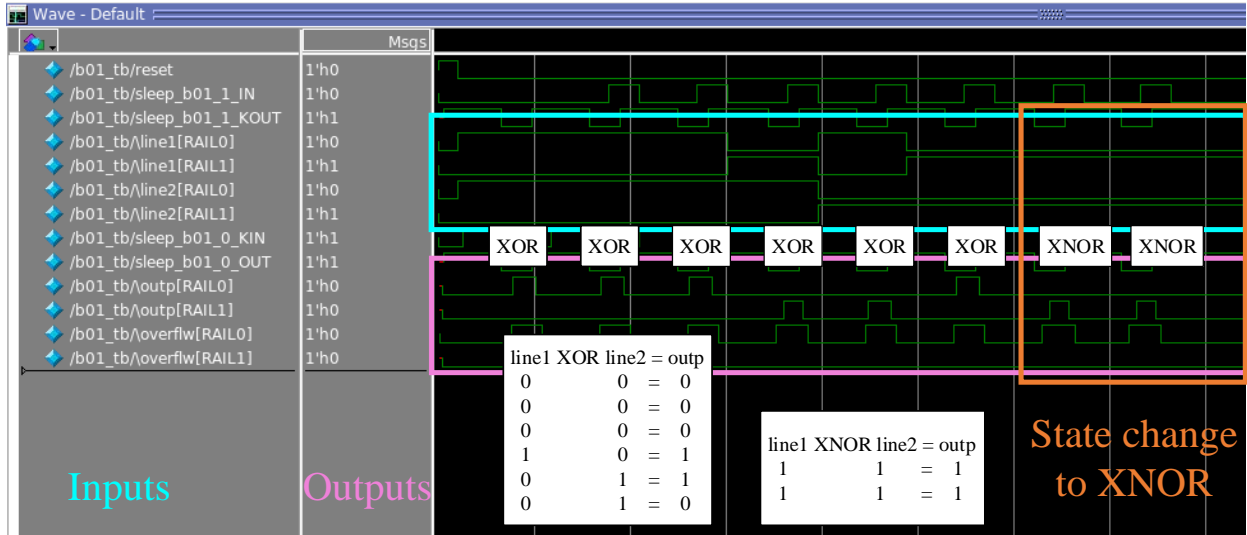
Wave - Default

Msgs

/b01_tb/reset 1'h0
/b01_tb/sleep_b01_1_IN 1'h0
/b01_tb/sleep_b01_1_KOUT 1'h1
/b01_tb/\line1[RAIL0] 1'h0
/b01_tb/\line1[RAIL1] 1'h1
/b01_tb/\line2[RAIL0] 1'h0
/b01_tb/\line2[RAIL1] 1'h1
/b01_tb/sleep_b01_0_KIN 1'h1
/b01_tb/sleep_b01_0_OUT 1'h1
/b01_tb/\outp[RAIL0] 1'h0
/b01_tb/\outp[RAIL1] 1'h0
/b01_tb/\overflw[RAIL0] 1'h0
/b01_tb/\overflw[RAIL1] 1'h0

XOR XOR XOR XOR XOR XOR XNOR XNOR

| line1 XOR line2 = outp | | | |
|---|---|---|---|
| 0 | 0 | = | 0 |
| 0 | 0 | = | 0 |
| 0 | 0 | = | 0 |
| 1 | 0 | = | 1 |
| 0 | 1 | = | 1 |
| 0 | 1 | = | 0 |

| line1 XNOR line2 = outp | | | |
|---|---|---|---|
| 1 | 1 | = | 1 |
| 1 | 1 | = | 1 |

Inputs

Outputs

State change to XNOR